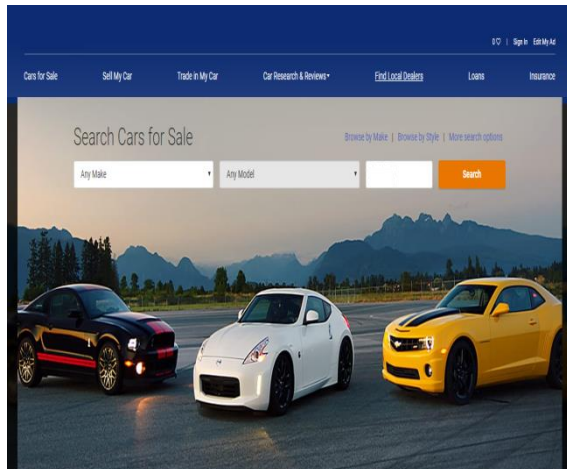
0 ♡ | Sign In Edit My Ad

Cars for Sale
Sell My Car
Trade in My Car
Car Research & Reviews
Find Local Dealers
Loans
Insurance

Search Cars for Sale

Browse by Make | Browse by Style | More search options

Any Make
Any Model
Search